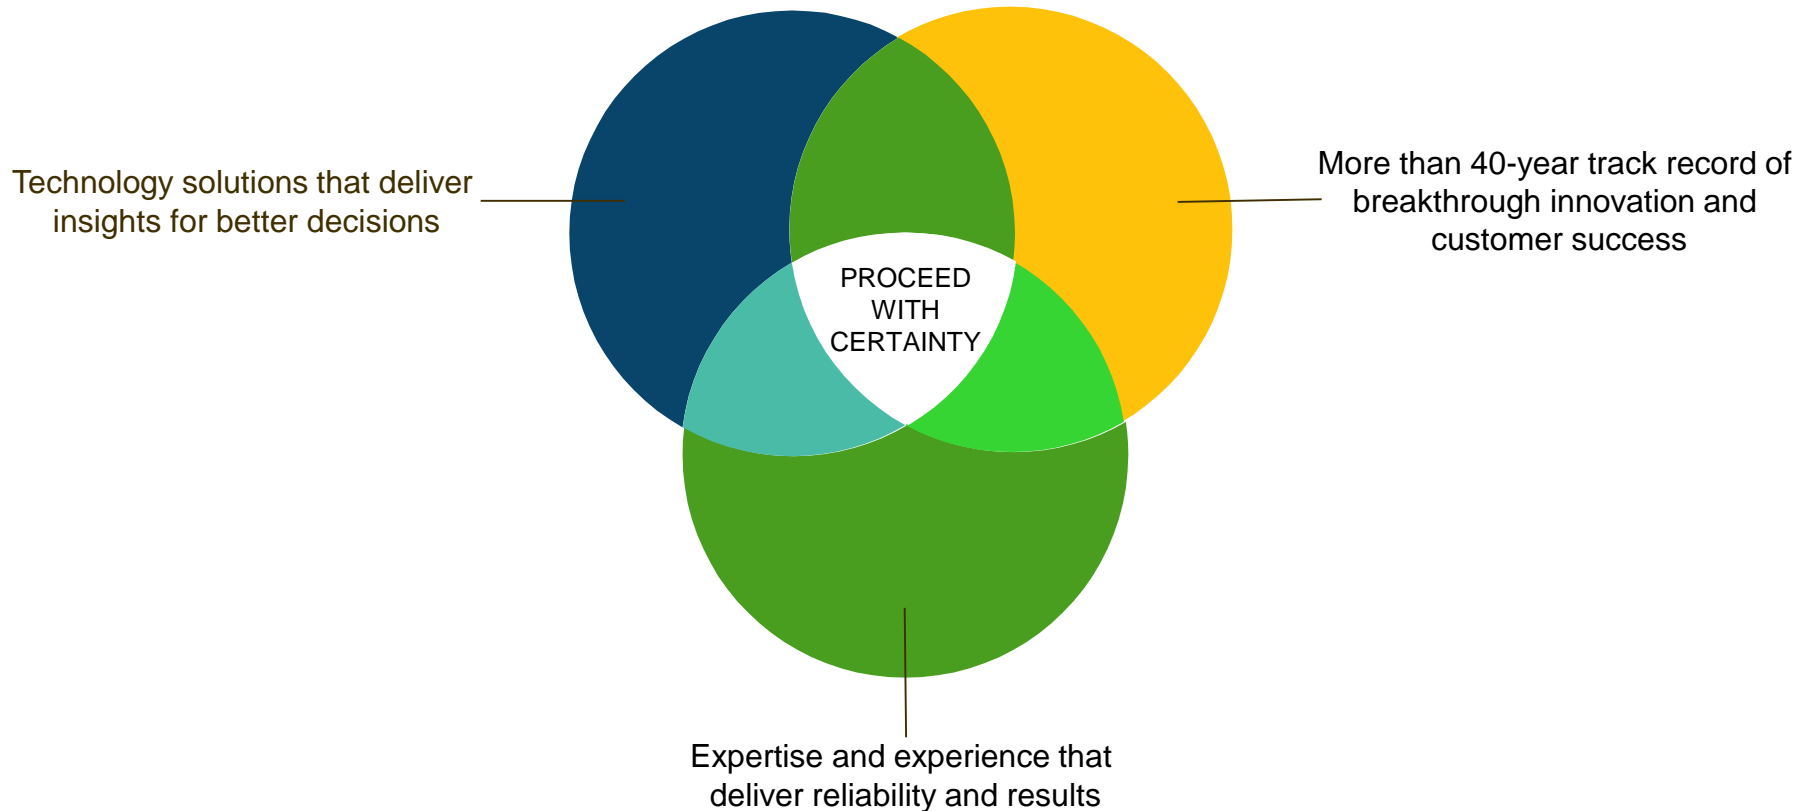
Technology solutions that deliver insights for better decisions

More than 40-year track record of breakthrough innovation and customer success

PROCEED WITH CERTAINTY

Expertise and experience that deliver reliability and results